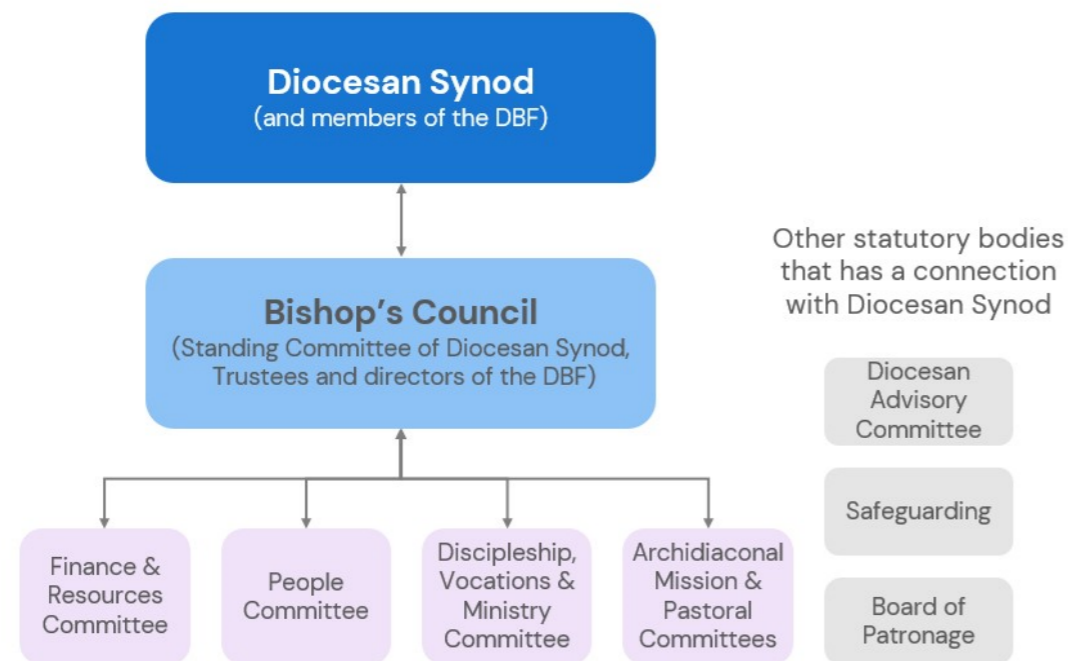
Diocesan Synod
(and members of the DBF)

Bishop’s Council
(Standing Committee of Diocesan Synod, Trustees and directors of the DBF)

Finance & Resources Committee

People Committee

Discipleship, Vocations & Ministry Committee

Archidiaconal Mission & Pastoral Committees

Other statutory bodies that has a connection with Diocesan Synod

Diocesan Advisory Committee

Safeguarding

Board of Patronage